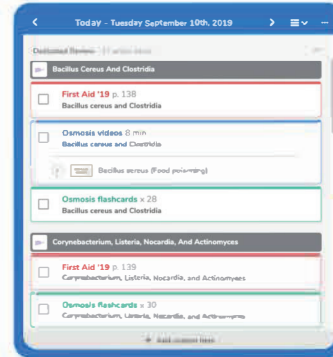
Today - Tuesday September 10th, 2019

Dedicated Review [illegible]

Bacillus Cereus And Clostridia

First Aid '19 p. 138
Bacillus cereus and Clostridia

Osmosis videos 8 min
Bacillus cereus and Clostridia

Bacillus cereus (Food poisoning)

Osmosis flashcards x 28
Bacillus cereus and Clostridia

Corynebacterium, Listeria, Nocardia, And Actinomyces

First Aid '19 p. 139
Corynebacterium, Listeria, Nocardia, and Actinomyces

Osmosis flashcards x 30
Corynebacterium, Listeria, Nocardia, and Actinomyces

+ Add custom item